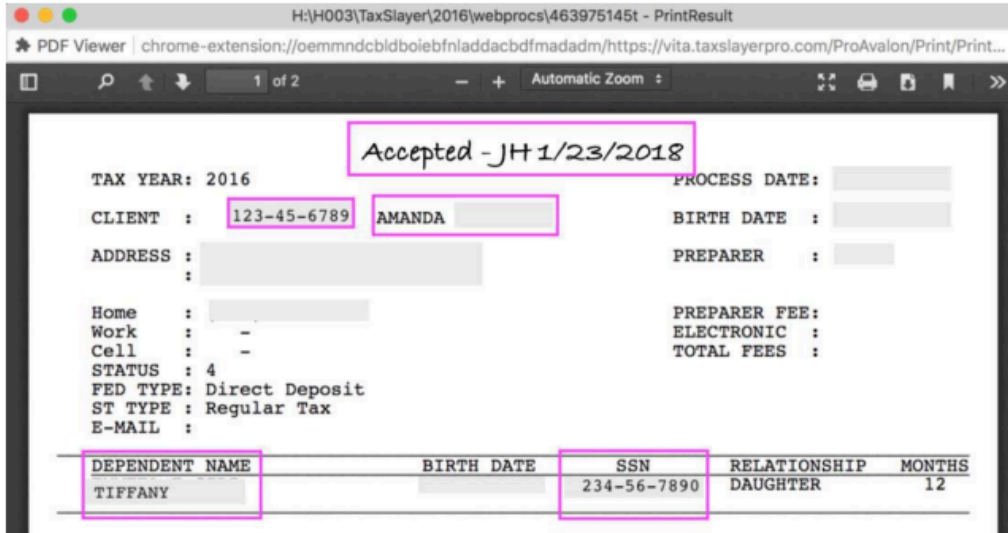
H:\H003\TaxSlayer\2016\webprocs\463975145t - PrintResult

PDF Viewer | chrome-extension://oemmndcbldboiebfnladdacbdfmadadm/https://vita.taxslayerpro.com/ProAvalon/Print/Print...

1 of 2

Automatic Zoom

Accepted - JH 1/23/2018

TAX YEAR: 2016

PROCESS DATE:

CLIENT : 123-45-6789 AMANDA

BIRTH DATE :

ADDRESS :
:

PREPARER :

Home :
Work : -
Cell : -
STATUS : 4
FED TYPE: Direct Deposit
ST TYPE : Regular Tax
E-MAIL :

PREPARER FEE:
ELECTRONIC :
TOTAL FEES :

| DEPENDENT NAME | BIRTH DATE | SSN | RELATIONSHIP | MONTHS |
|---|---|---|---|---|
| TIFFANY | | 234-56-7890 | DAUGHTER | 12 |